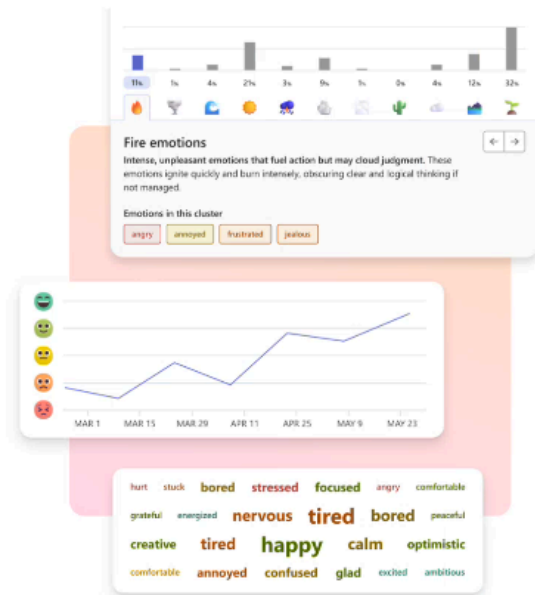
11x 1x 4x 21x 3x 9x 1x 0x 4x 12x 32x

Fire emotions

Intense, unpleasant emotions that fuel action but may cloud judgment. These emotions ignite quickly and burn intensely, obscuring clear and logical thinking if not managed.

Emotions in this cluster

angry annoyed frustrated jealous

MAR 1 MAR 15 MAR 29 APR 11 APR 25 MAY 9 MAY 23

hurt stuck bored stressed focused angry comfortable
grateful energized nervous tired bored peaceful
creative tired happy calm optimistic
comfortable annoyed confused glad excited ambitious